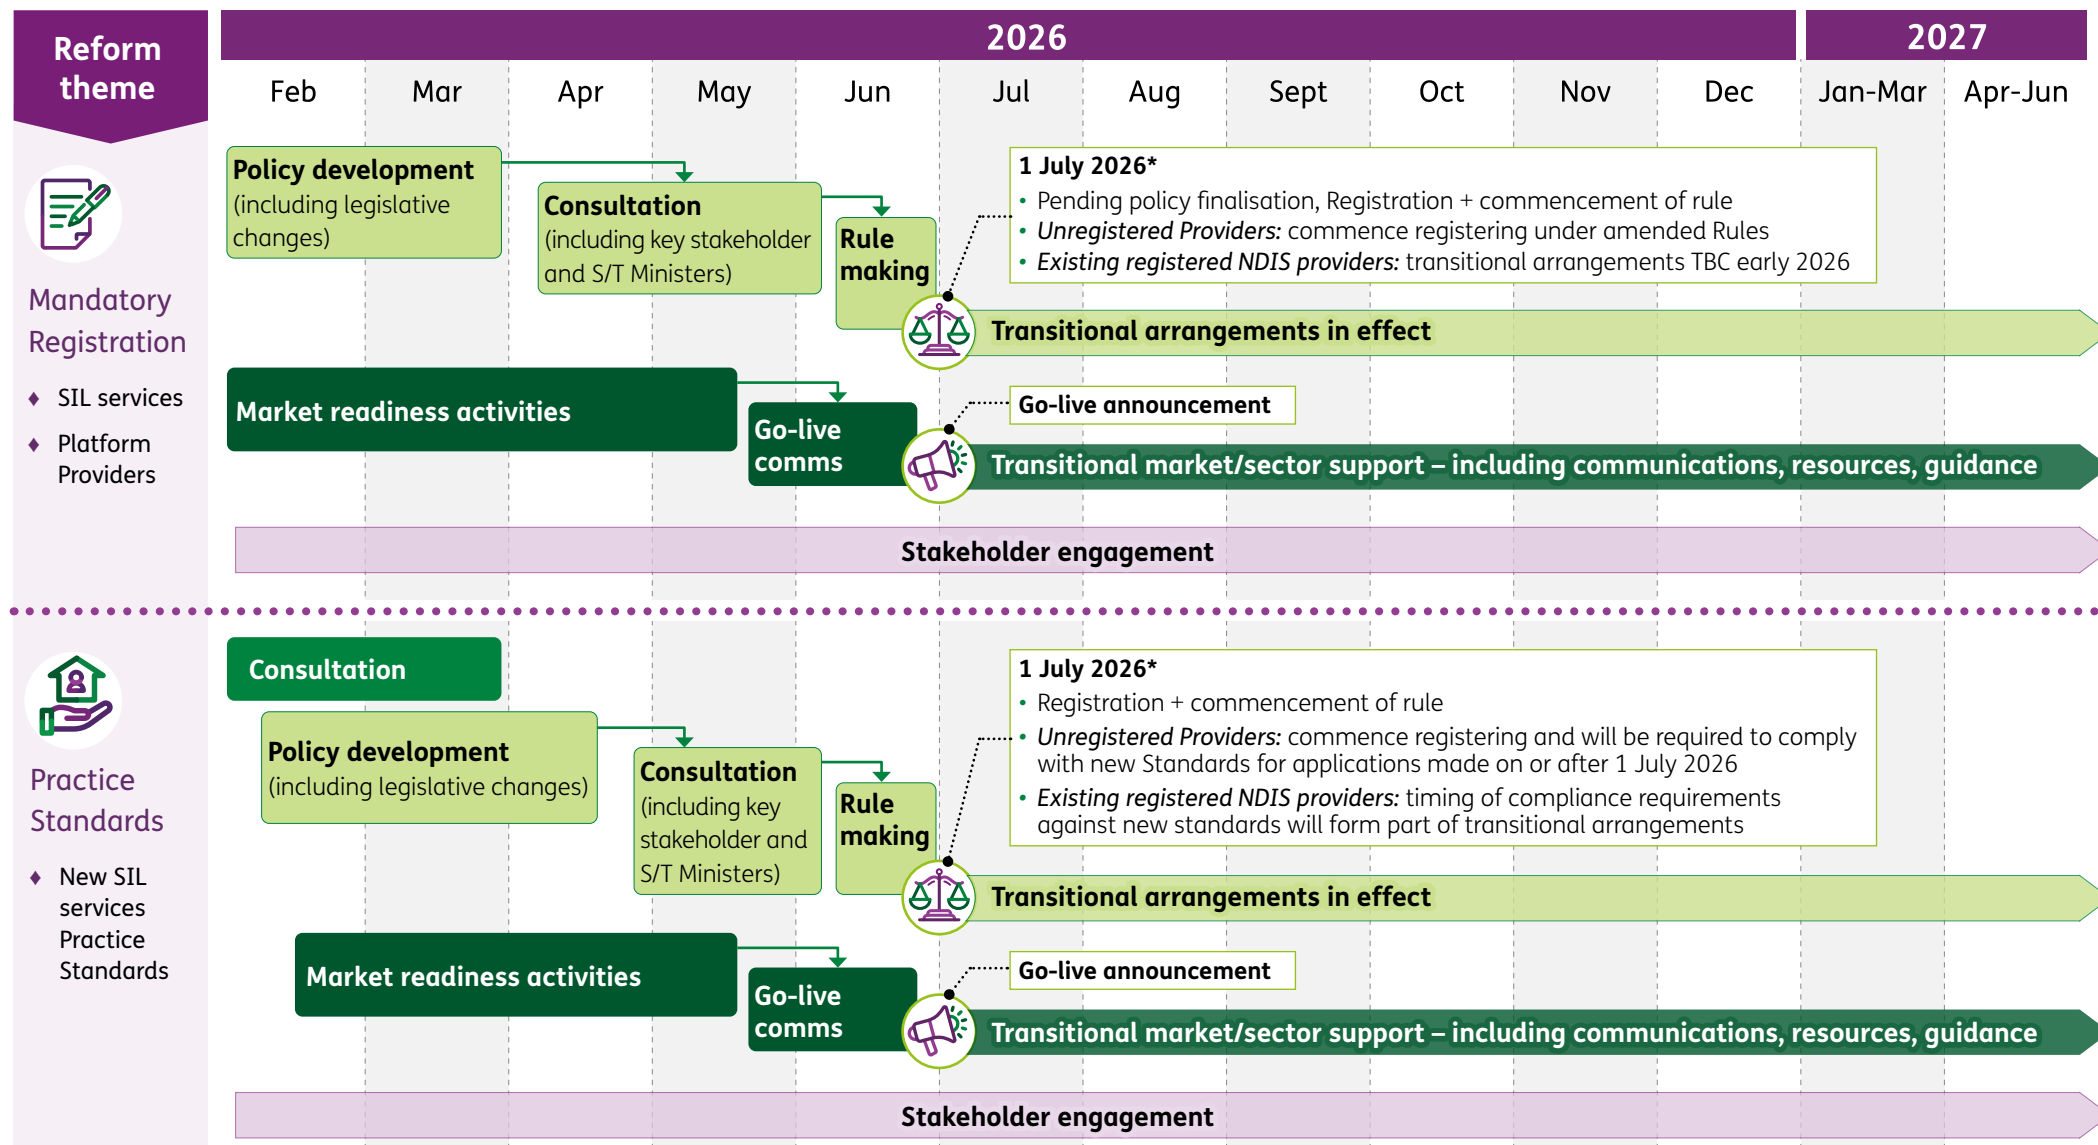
Reform theme

2026

2027

Feb Mar Apr May Jun Jul Aug Sept Oct Nov Dec Jan-Mar Apr-Jun

Mandatory Registration
- SIL services
- Platform Providers

Policy development (including legislative changes)

Consultation (including key stakeholder and S/T Ministers)

Rule making

1 July 2026*
- Pending policy finalisation, Registration + commencement of rule
- *Unregistered Providers:* commence registering under amended Rules
- *Existing registered NDIS providers:* transitional arrangements TBC early 2026

Transitional arrangements in effect

Market readiness activities

Go-live comms

Go-live announcement

Transitional market/sector support – including communications, resources, guidance

Stakeholder engagement

Practice Standards
- New SIL services Practice Standards

Consultation

Policy development (including legislative changes)

Consultation (including key stakeholder and S/T Ministers)

Rule making

1 July 2026*
- Registration + commencement of rule
- *Unregistered Providers:* commence registering and will be required to comply with new Standards for applications made on or after 1 July 2026
- *Existing registered NDIS providers:* timing of compliance requirements against new standards will form part of transitional arrangements

Transitional arrangements in effect

Market readiness activities

Go-live comms

Go-live announcement

Transitional market/sector support – including communications, resources, guidance

Stakeholder engagement